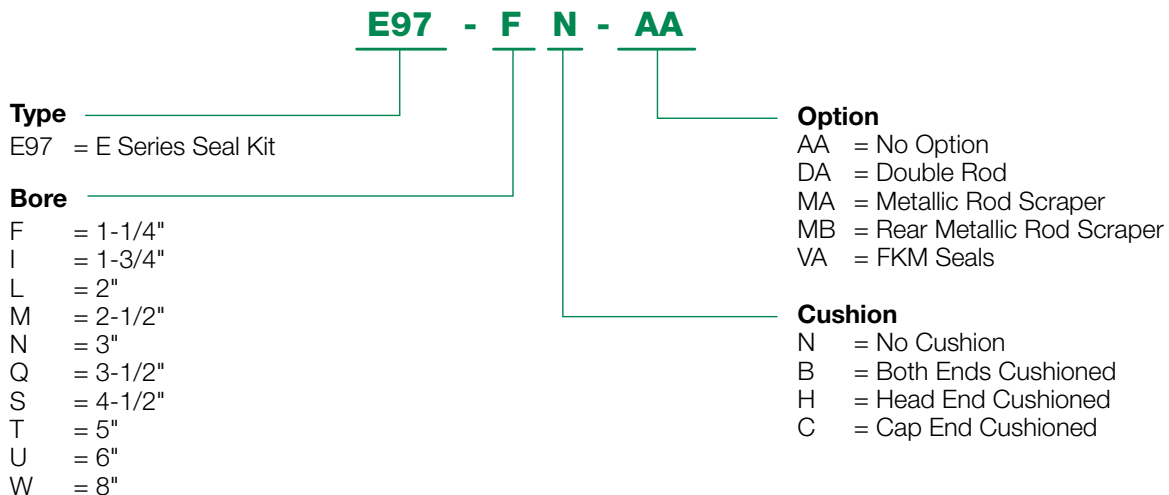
E97 - F N - AA

Type
E97 = E Series Seal Kit

Bore
F = 1-1/4"
I = 1-3/4"
L = 2"
M = 2-1/2"
N = 3"
Q = 3-1/2"
S = 4-1/2"
T = 5"
U = 6"
W = 8"

Option
AA = No Option
DA = Double Rod
MA = Metallic Rod Scraper
MB = Rear Metallic Rod Scraper
VA = FKM Seals

Cushion
N = No Cushion
B = Both Ends Cushioned
H = Head End Cushioned
C = Cap End Cushioned